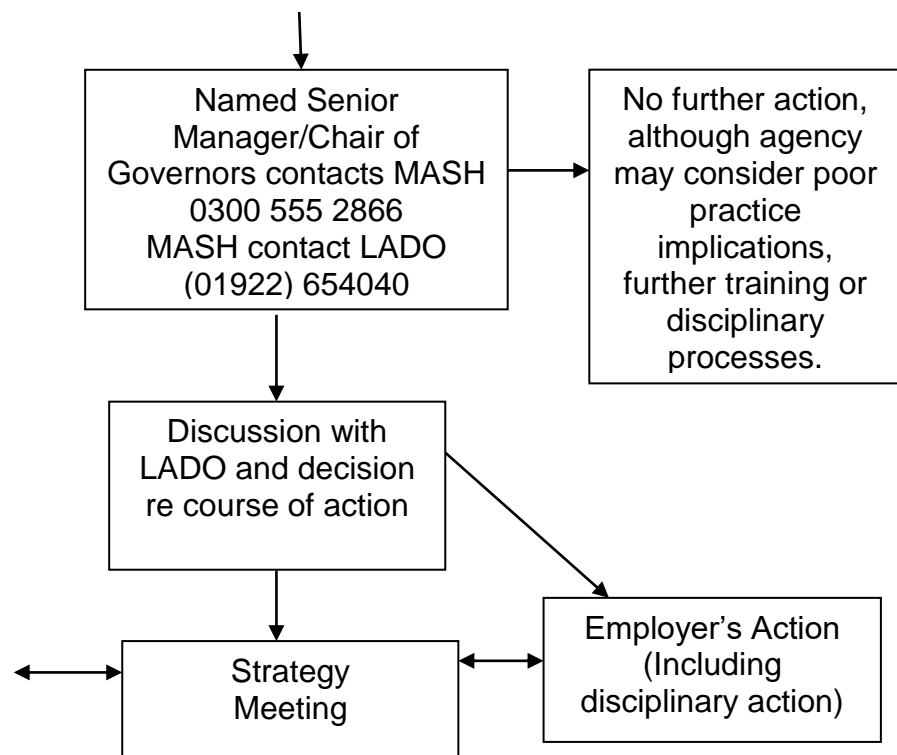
Named Senior Manager/Chair of Governors contacts MASH 0300 555 2866 MASH contact LADO (01922) 654040

No further action, although agency may consider poor practice implications, further training or disciplinary processes.

Discussion with LADO and decision re course of action

Employer's Action (Including disciplinary action)

Strategy Meeting